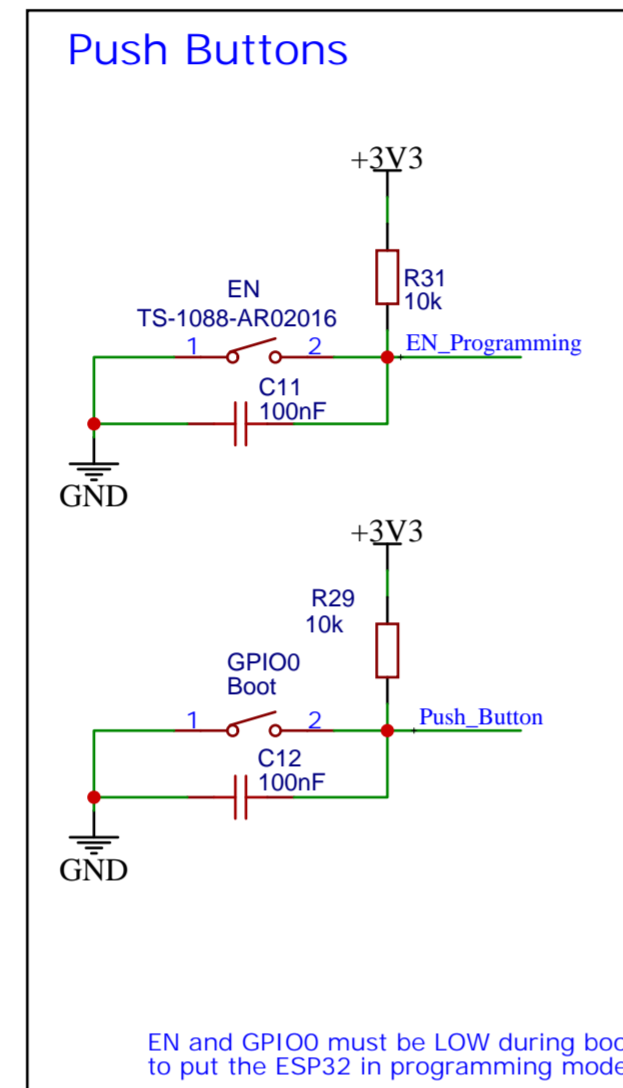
Push Buttons

+3V3

R31
10k

EN
TS-1088-AR02016

1

2

EN_Programming

C11
100nF

GND

+3V3

R29
10k

GPIO0
Boot

1

2

Push_Button

C12
100nF

GND

EN and GPIO0 must be LOW during boo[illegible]
to put the ESP32 in programming mode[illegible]